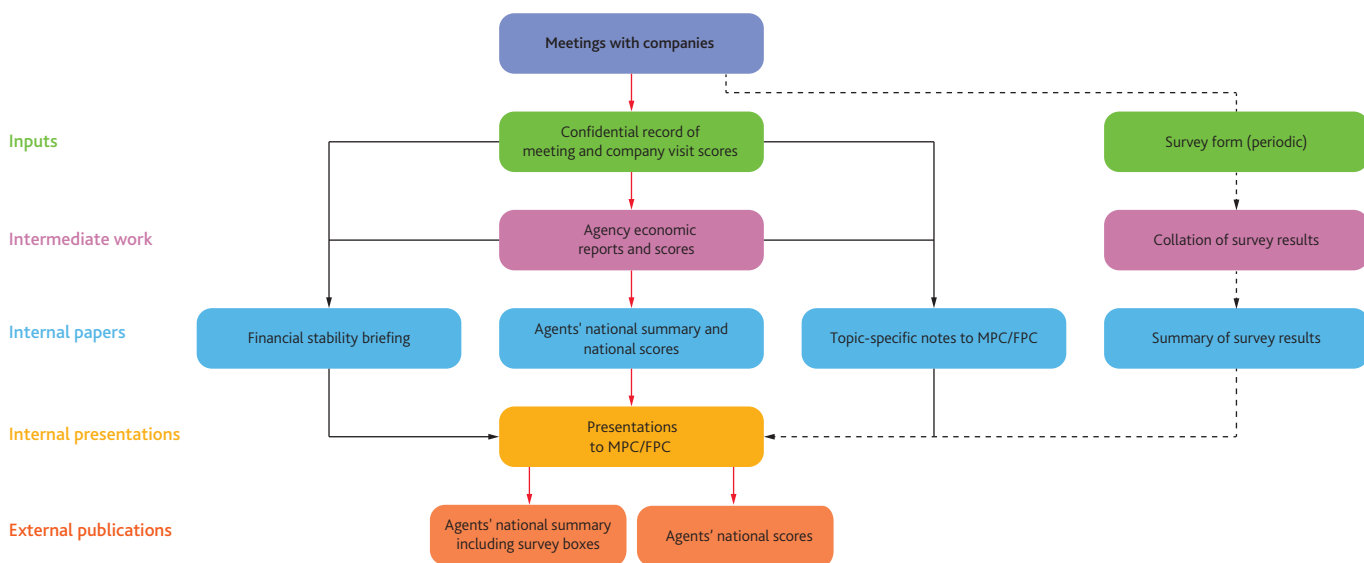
Meetings with companies

Inputs

Confidential record of meeting and company visit scores

Survey form (periodic)

Intermediate work

Agency economic reports and scores

Collation of survey results

Internal papers

Financial stability briefing

Agents' national summary and national scores

Topic-specific notes to MPC/FPC

Summary of survey results

Internal presentations

Presentations to MPC/FPC

External publications

Agents' national summary including survey boxes

Agents' national scores